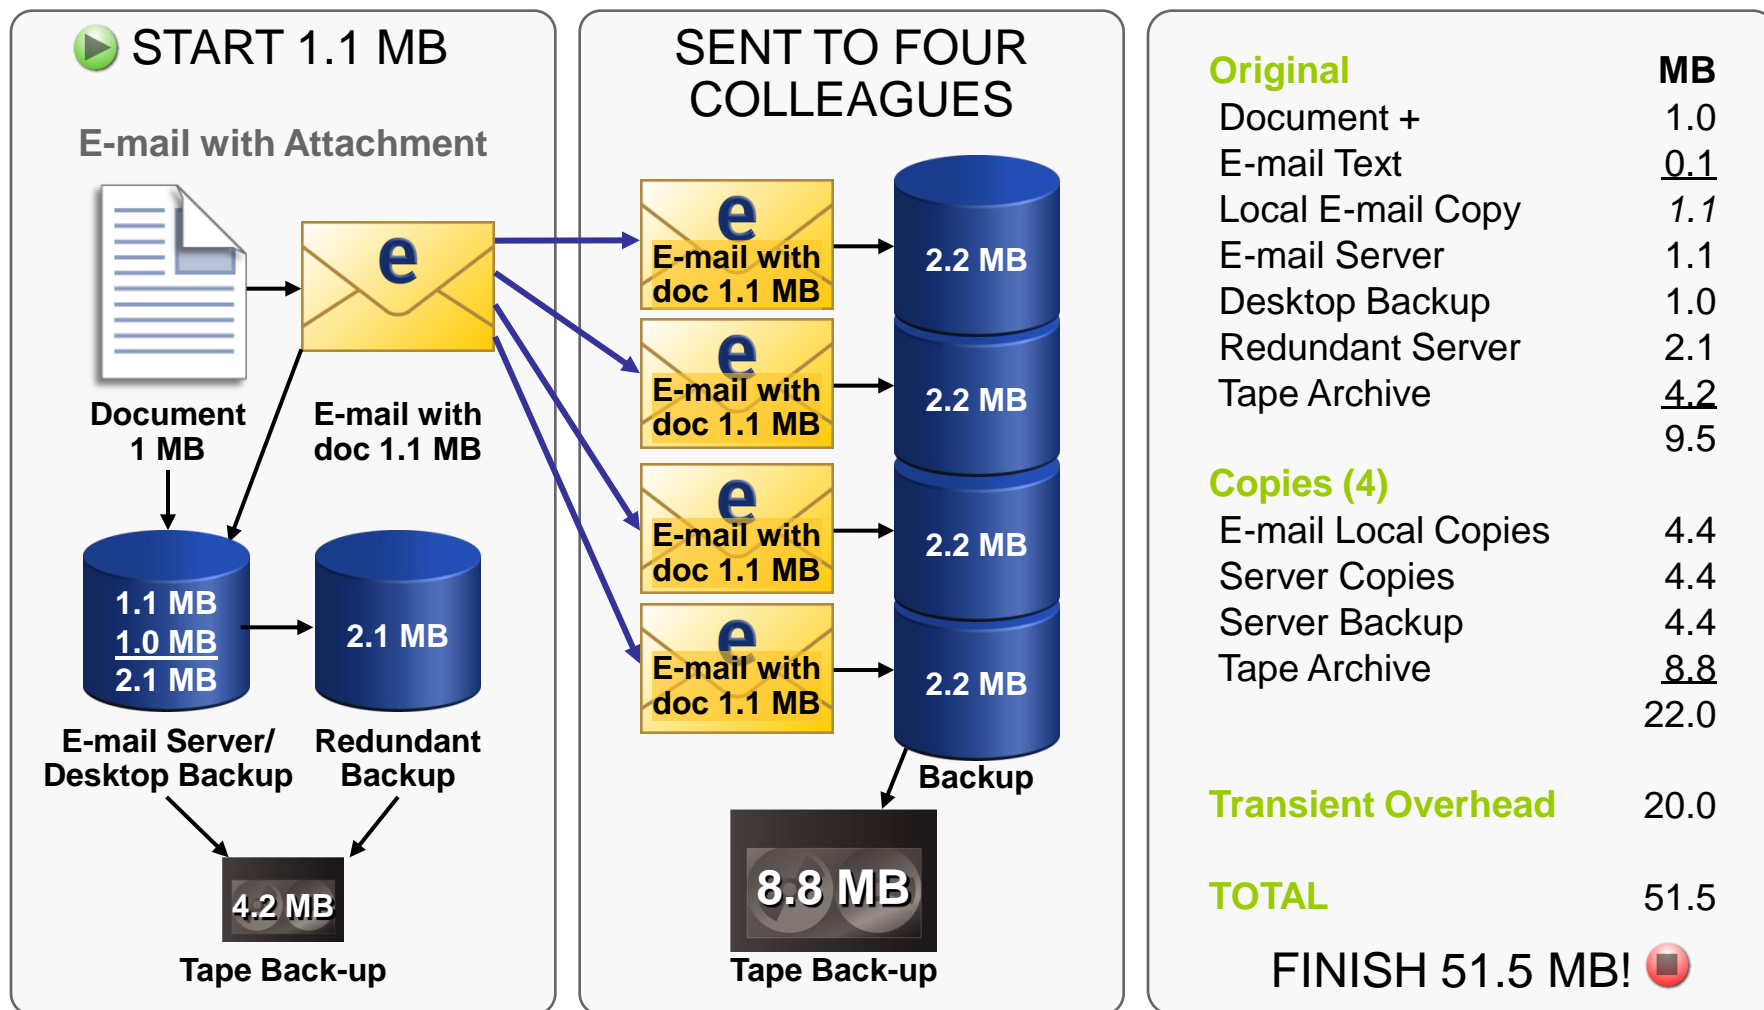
START 1.1 MB

E-mail with Attachment

e

Document 1 MB

E-mail with doc 1.1 MB

1.1 MB
1.0 MB
2.1 MB

2.1 MB

E-mail Server/ Desktop Backup

Redundant Backup

4.2 MB

Tape Back-up

SENT TO FOUR COLLEAGUES

e
E-mail with doc 1.1 MB

2.2 MB

e
E-mail with doc 1.1 MB

2.2 MB

e
E-mail with doc 1.1 MB

2.2 MB

e
E-mail with doc 1.1 MB

2.2 MB

Backup

8.8 MB

Tape Back-up

| Original | MB |
|---|---|
| Document + | 1.0 |
| E-mail Text | 0.1 |
| Local E-mail Copy | 1.1 |
| E-mail Server | 1.1 |
| Desktop Backup | 1.0 |
| Redundant Server | 2.1 |
| Tape Archive | 4.2 |
| | 9.5 |
| Copies (4) | |
| E-mail Local Copies | 4.4 |
| Server Copies | 4.4 |
| Server Backup | 4.4 |
| Tape Archive | 8.8 |
| | 22.0 |
| Transient Overhead | 20.0 |
| TOTAL | 51.5 |

FINISH 51.5 MB!